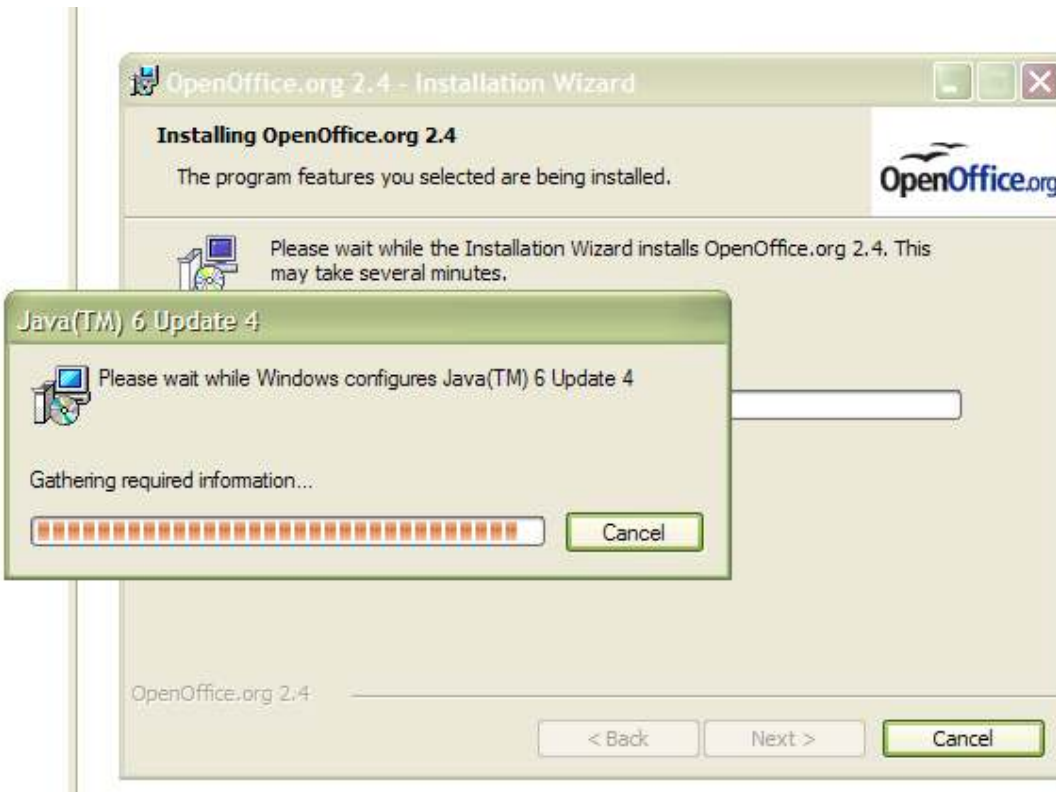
OpenOffice.org 2.4 - Installation Wizard

Installing OpenOffice.org 2.4

The program features you selected are being installed.

OpenOffice.org

Please wait while the Installation Wizard installs OpenOffice.org 2.4. This may take several minutes.

Java(TM) 6 Update 4

Please wait while Windows configures Java(TM) 6 Update 4

Gathering required information...

Cancel

OpenOffice.org 2.4

< Back

Next >

Cancel